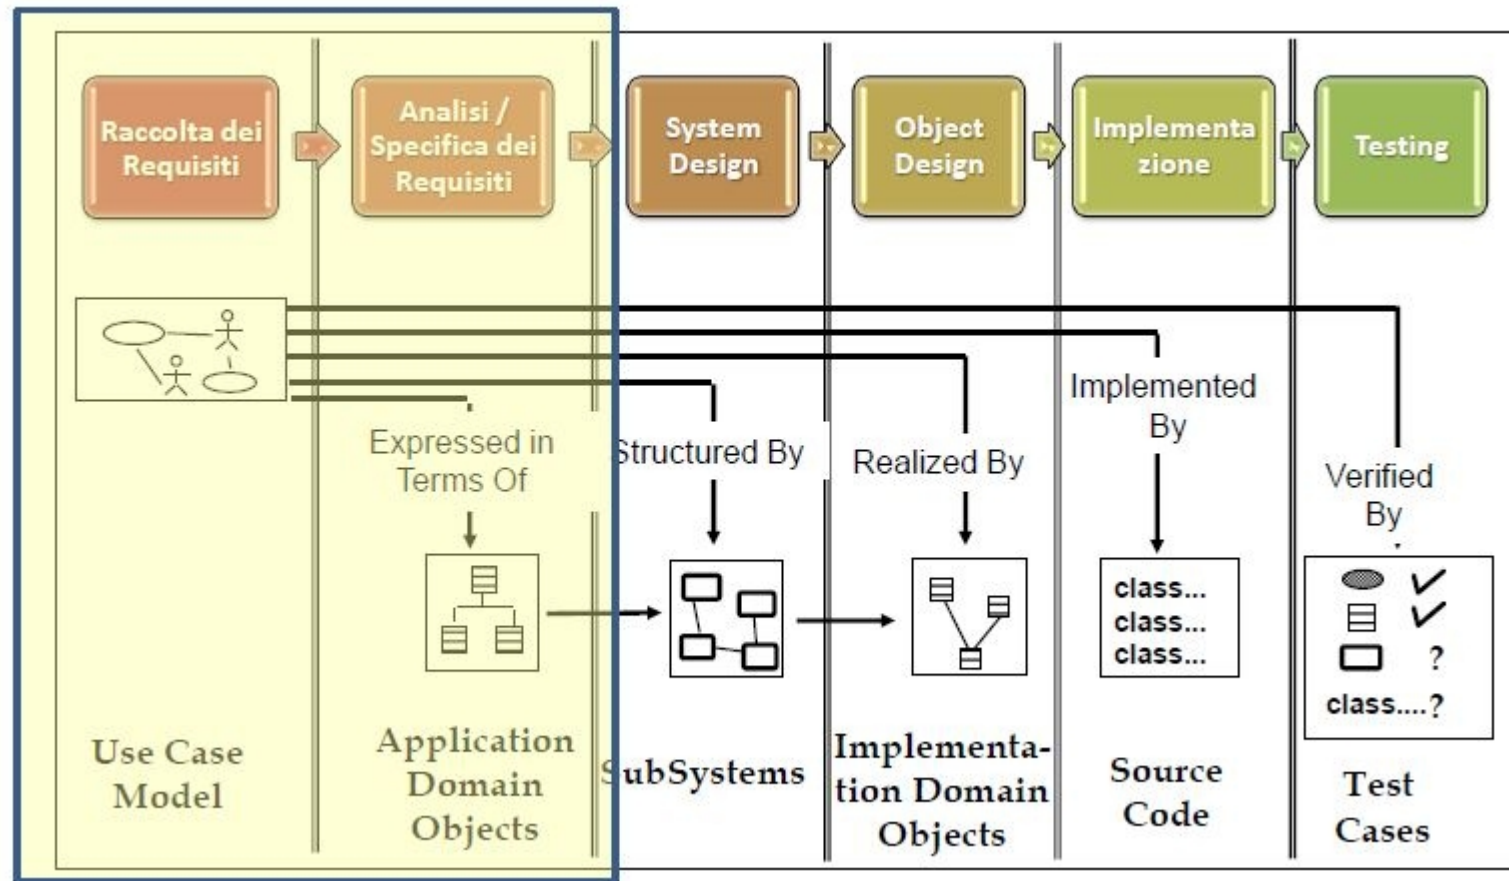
Raccolta dei Requisiti

Analisi / Specifica dei Requisiti

System Design

Object Design

Implementazione

Testing

Expressed in Terms Of

Structured By

Realized By

Implemented By

Verified By

class...
class...
class...

class....?

?

Use Case Model

Application Domain Objects

SubSystems

Implementation Domain Objects

Source Code

Test Cases